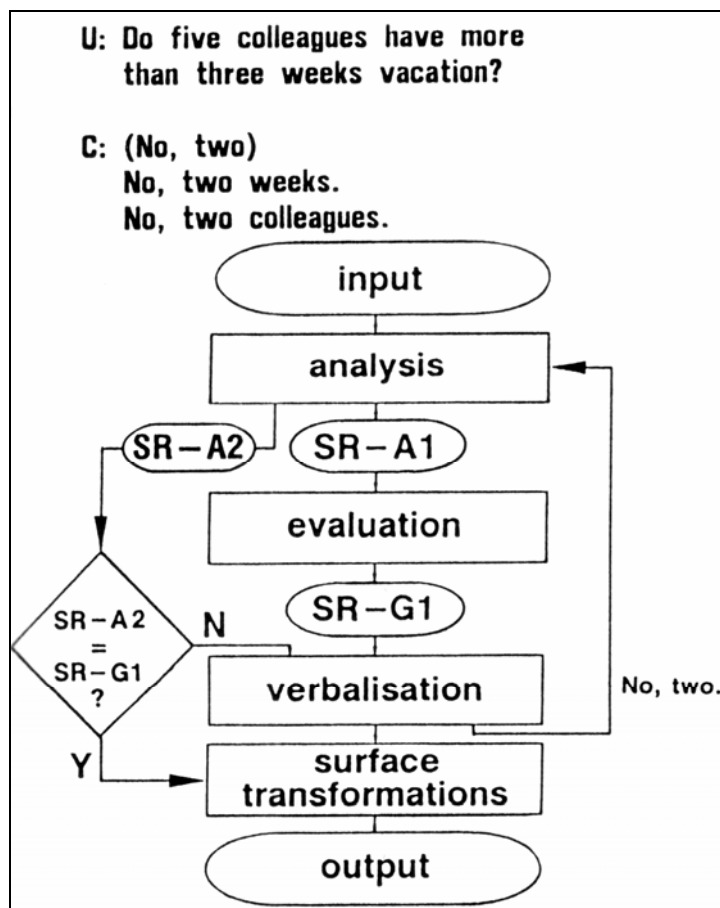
U: Do five colleagues have more than three weeks vacation?

C: (No, two)
No, two weeks.
No, two colleagues.

input

analysis

SR – A2

SR – A1

evaluation

SR – G1

SR – A2 = SR – G1 ?

N

verbalisation

No, two.

Y

surface transformations

output